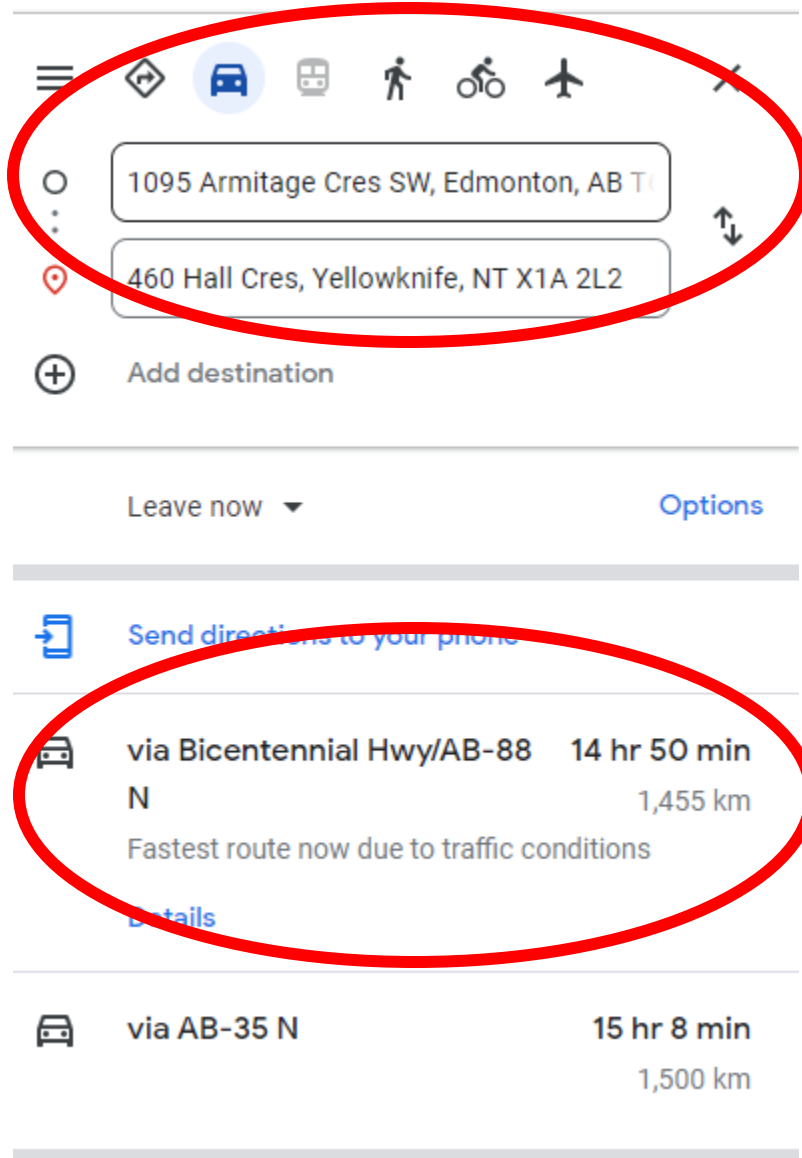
1095 Armitage Cres SW, Edmonton, AB T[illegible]

460 Hall Cres, Yellowknife, NT X1A 2L2

Add destination

Leave now

Options

Send directions to your phone

via Bicentennial Hwy/AB-88 N

14 hr 50 min

1,455 km

Fastest route now due to traffic conditions

Details

via AB-35 N

15 hr 8 min

1,500 km